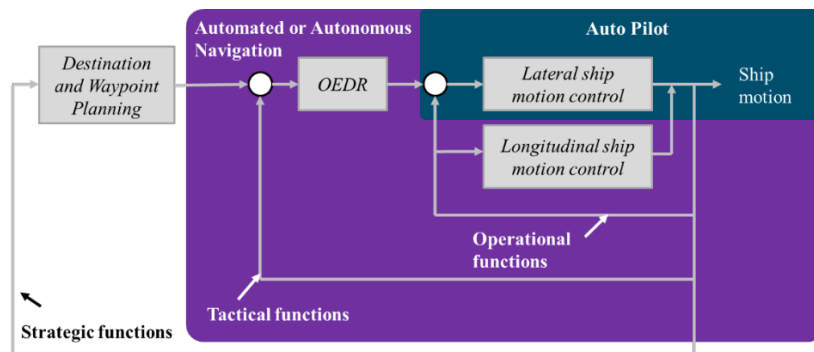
Automated or Autonomous Navigation

Auto Pilot

Destination and Waypoint Planning

OEDR

Lateral ship motion control

Ship motion

Longitudinal ship motion control

Operational functions

Tactical functions

Strategic functions